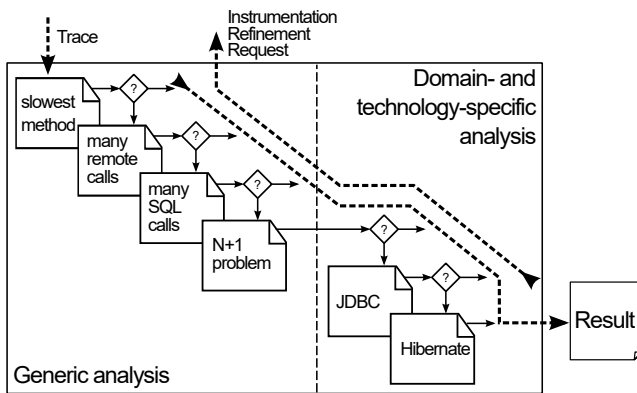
Trace

Instrumentation Refinement Request

Domain- and technology-specific analysis

slowest method

?

many remote calls

?

many SQL calls

?

N+1 problem

?

?

?

JDBC

Hibernate

Result

Generic analysis